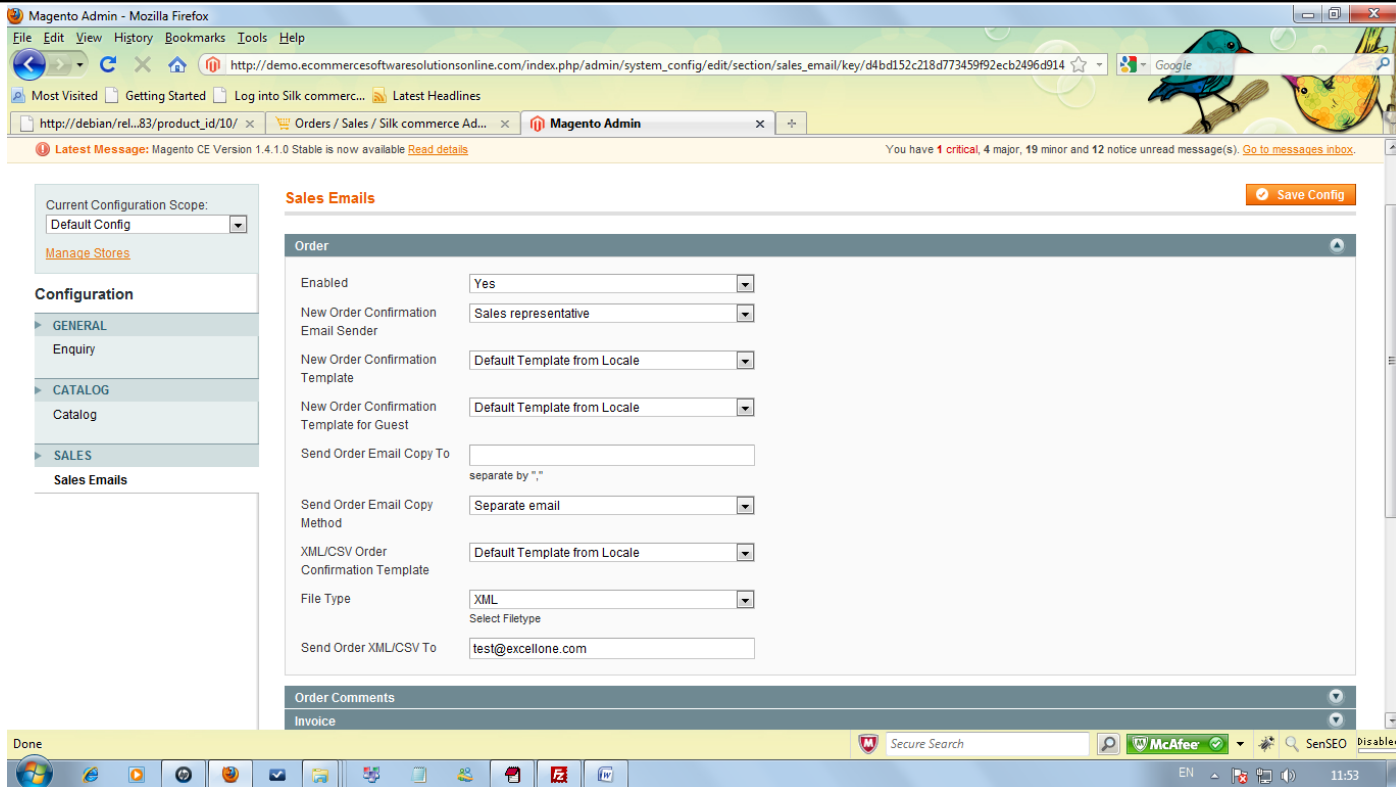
Magento Admin - Mozilla Firefox

File Edit View History Bookmarks Tools Help

http://demo.ecommercesoftwaresolutionsonline.com/index.php/admin/system_config/edit/section/sales_email/key/d4bd152c218d773459f92ecb2496d914

Google

Most Visited Getting Started Log into Silk commerc... Latest Headlines

http://debian/rel...83/product_id/10/ Orders / Sales / Silk commerce Ad... Magento Admin

Latest Message: Magento CE Version 1.4.1.0 Stable is now available Read details

You have 1 critical, 4 major, 19 minor and 12 notice unread message(s). Go to messages inbox.

Current Configuration Scope:
Default Config
Manage Stores

Configuration

GENERAL
Enquiry

CATALOG
Catalog

SALES
Sales Emails

Sales Emails

Save Config

Order

Enabled Yes

New Order Confirmation Email Sender Sales representative

New Order Confirmation Template Default Template from Locale

New Order Confirmation Template for Guest Default Template from Locale

Send Order Email Copy To
separate by ","

Send Order Email Copy Method Separate email

XML/CSV Order Confirmation Template Default Template from Locale

File Type XML
Select Filetype

Send Order XML/CSV To test@excellone.com

Order Comments

Invoice

Done

Secure Search

McAfee

SenSEO

Disabled

EN

11:53